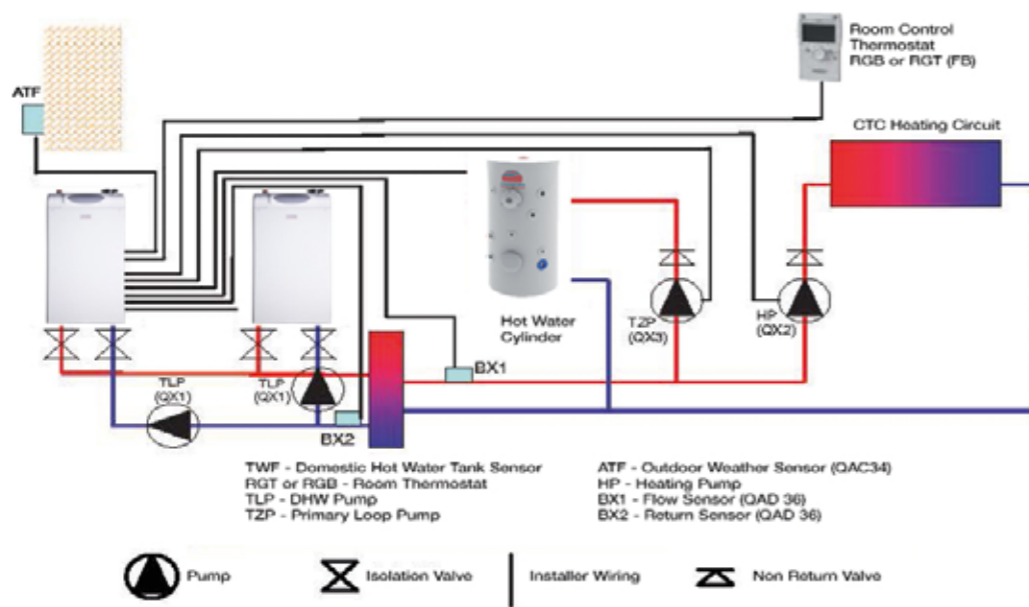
Room Control Thermostat RGB or RGT (FB)

ATF

CTC Heating Circuit

Hot Water Cylinder

TZP (QX3)

HP (QX2)

BX1

TLP (QX1)

TLP (QX1)

BX2

TWF - Domestic Hot Water Tank Sensor
RGT or RGB - Room Thermostat
TLP - DHW Pump
TZP - Primary Loop Pump

ATF - Outdoor Weather Sensor (QAC34)
HP - Heating Pump
BX1 - Flow Sensor (QAD 36)
BX2 - Return Sensor (QAD 36)

Pump

Isolation Valve

Installer Wiring

Non Return Valve